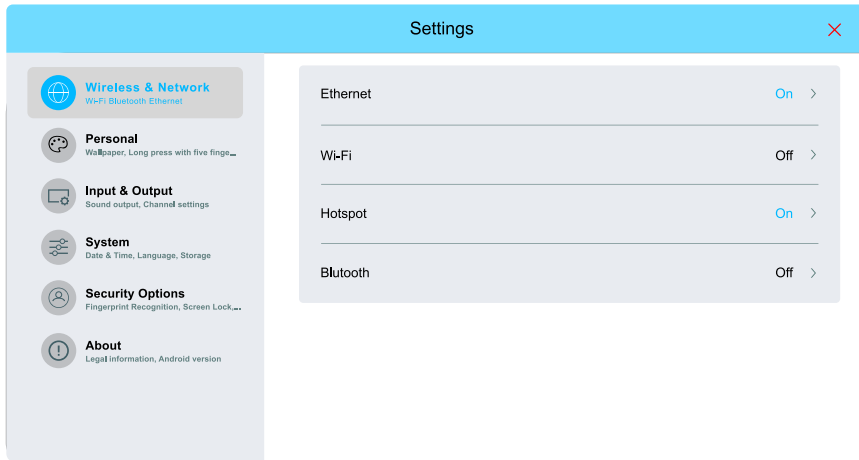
Settings

Wireless & Network
Wi-Fi Bluetooth Ethernet

Personal
Wallpaper, Long press with five finge...

Input & Output
Sound output, Channel settings

System
Date & Time, Language, Storage

Security Options
Fingerprint Recognition, Screen Lock,...

About
Legal information, Android version

Ethernet On

Wi-Fi Off

Hotspot On

Blutooth Off